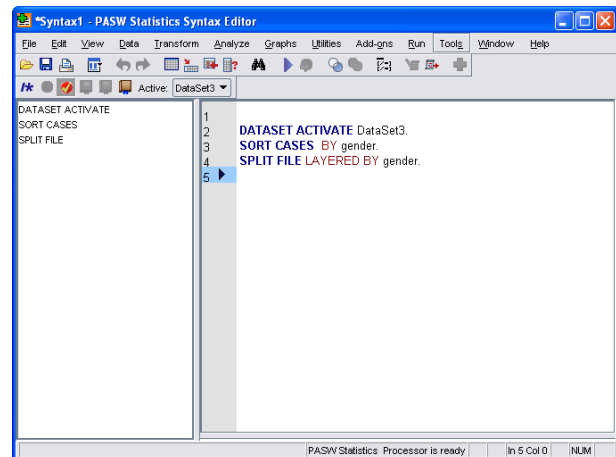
*Syntax1 - PASW Statistics Syntax Editor

File Edit View Data Transform Analyze Graphs Utilities Add-ons Run Tools Window Help

Active: DataSet3

DATASET ACTIVATE
SORT CASES
SPLIT FILE

1
2 DATASET ACTIVATE DataSet3.
3 SORT CASES BY gender.
4 SPLIT FILE LAYERED BY gender.
5

PASW Statistics Processor is ready | In 5 Col 0 | NUM